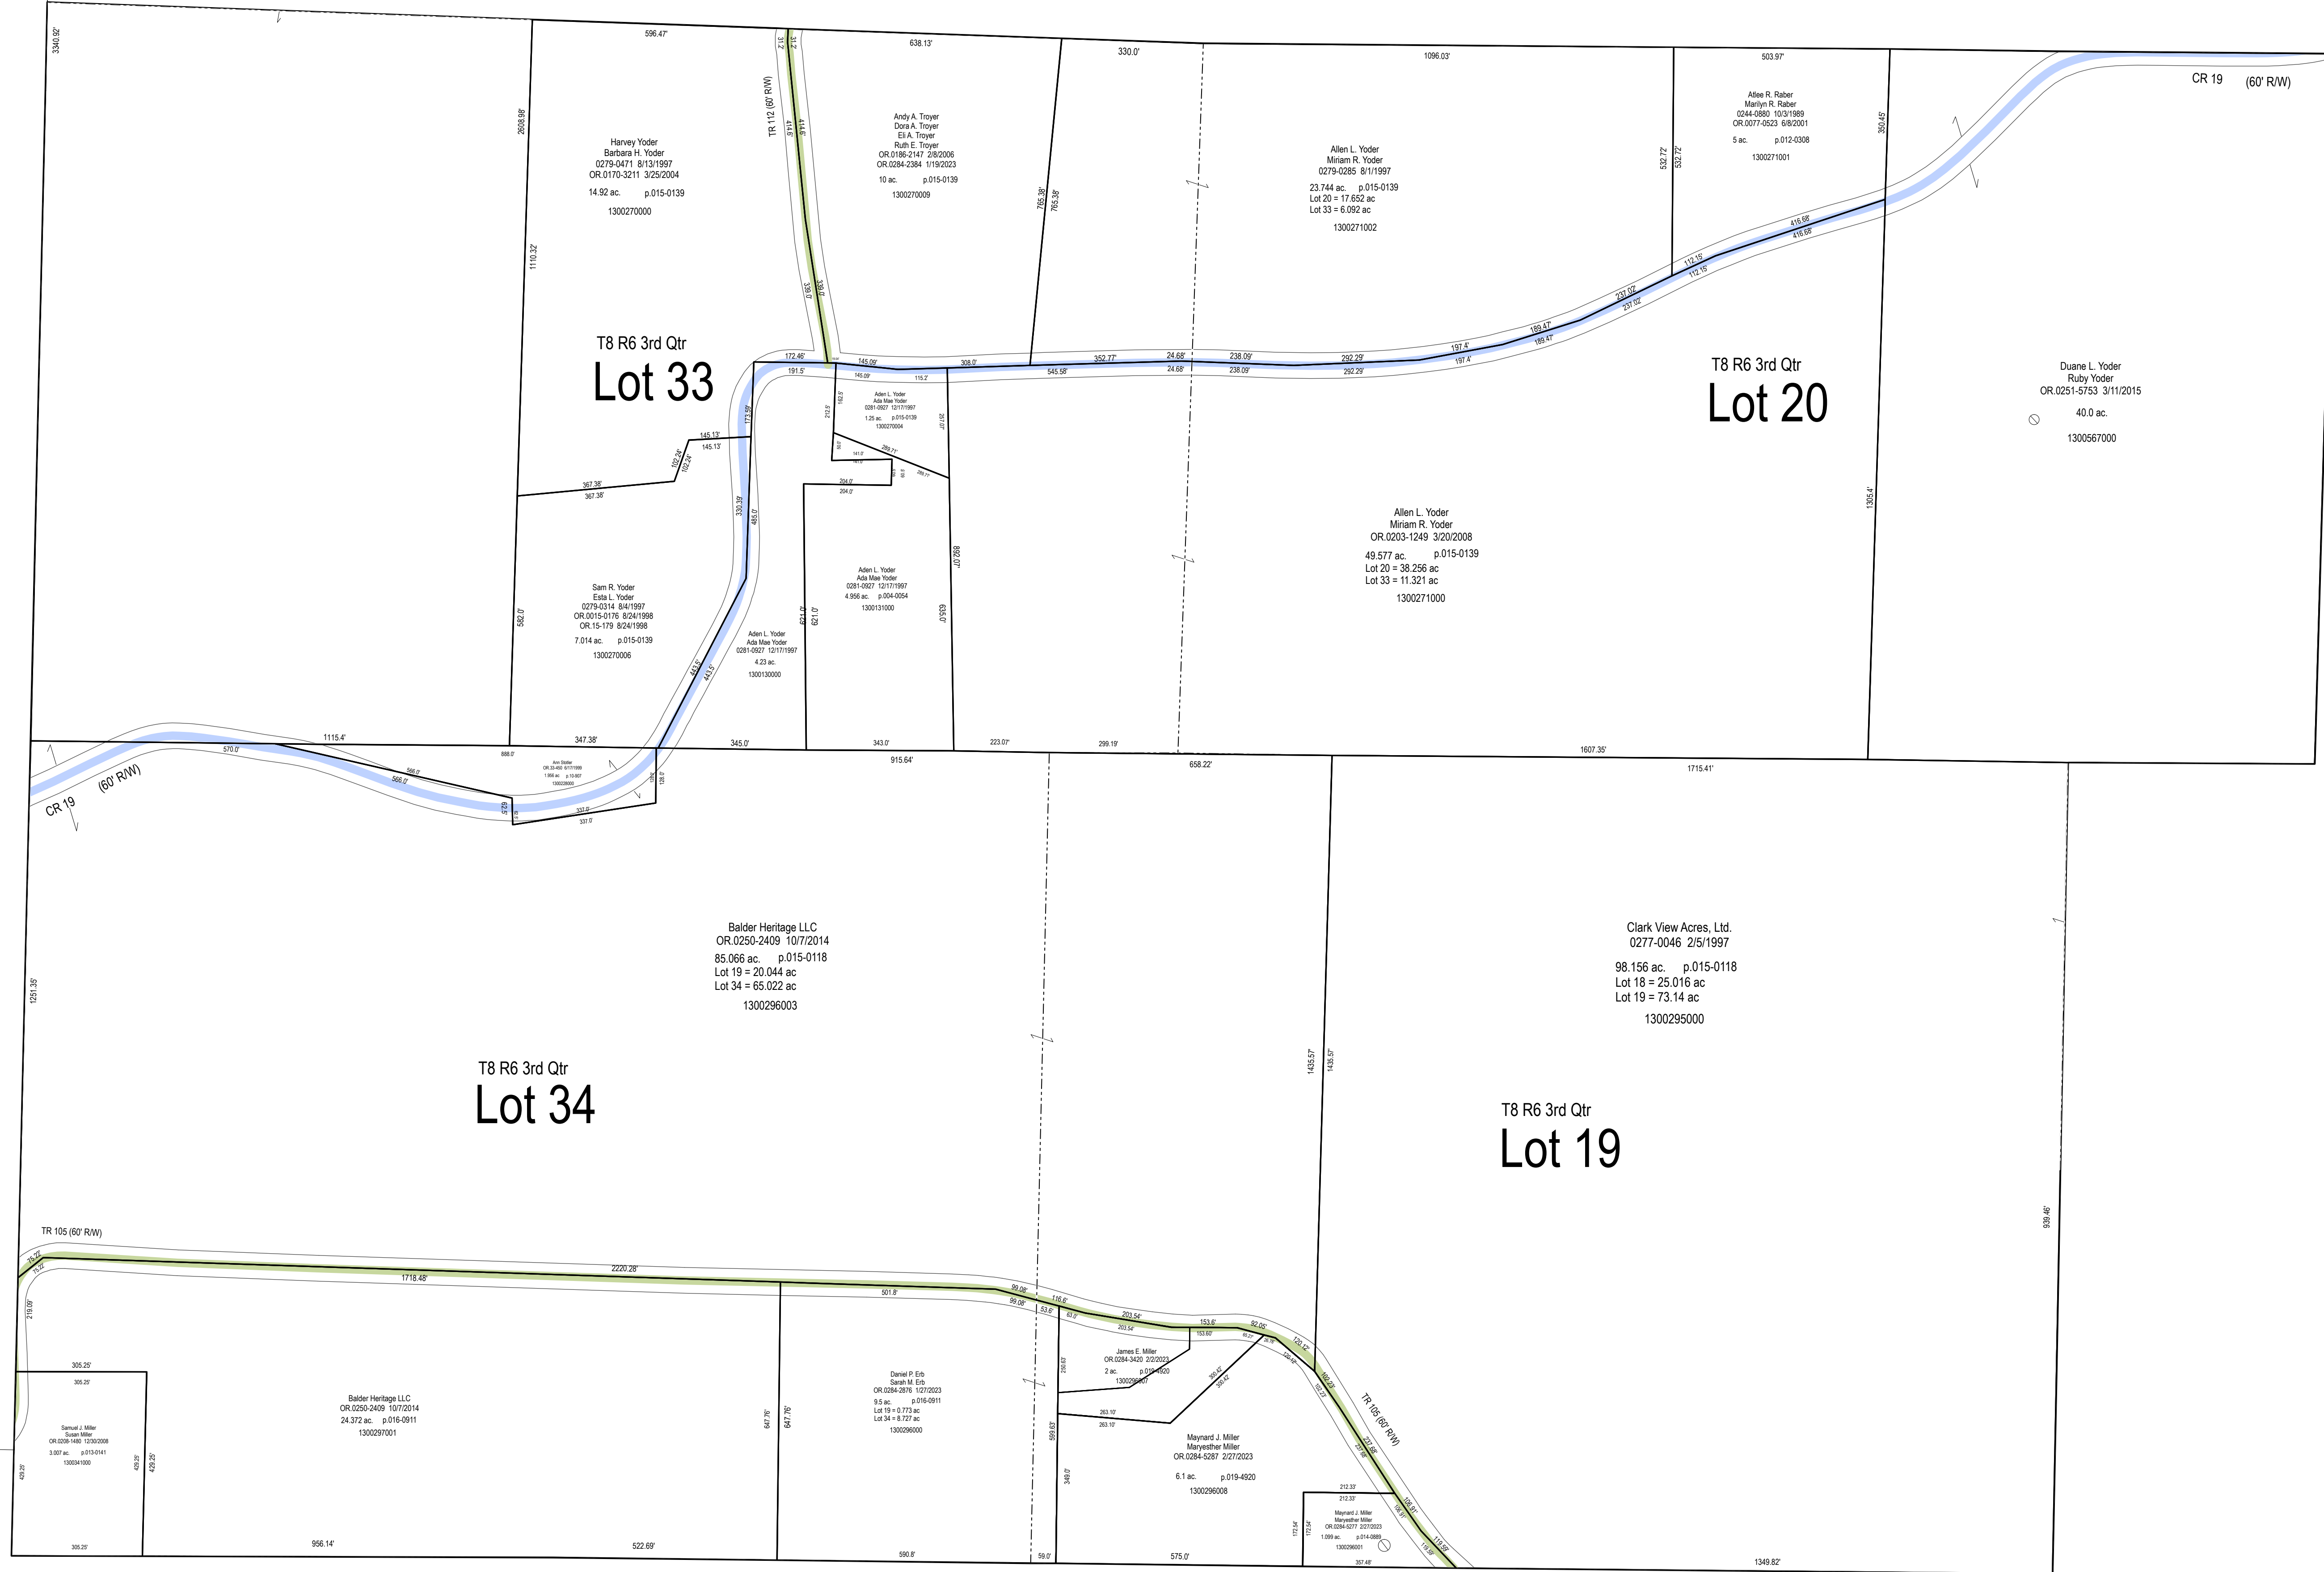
3340.92'
596.47'
31.2'
31.2'
638.13'
330.0'
1096.03'
503.97'
CR 19 (60' R/W)

Harvey Yoder
Barbara H. Yoder
0279-0471 8/13/1997
OR.0170-3211 3/25/2004
14.92 ac. p.015-0139
1300270000

2608.98'
1110.32'
TR 112 (60' R/W)
414.6'
414.6'

Andy A. Troyer
Dora A. Troyer
Eli A. Troyer
Ruth E. Troyer
OR.0186-2147 2/8/2006
OR.0284-2384 1/19/2023
10 ac. p.015-0139
1300270009

765.38'
765.38'

Allen L. Yoder
Miriam R. Yoder
0279-0285 8/1/1997
23.744 ac. p.015-0139
Lot 20 = 17.652 ac
Lot 33 = 6.092 ac
1300271002

532.72'
532.72'

Atlee R. Raber
Marilyn R. Raber
0244-0880 10/3/1989
OR.0077-0523 6/8/2001
5 ac. p.012-0308
1300271001

350.45'
416.68'
416.68'
112.15'
112.15'
237.02'
237.02'
189.47'
189.47'
197.4'
197.4'
292.29'
292.29'
238.09'
238.09'
24.68'
24.68'
352.77'
545.58'
308.0'
145.09'
145.09'
115.2'
172.46'
191.5'
339.0'
339.0'

T8 R6 3rd Qtr
Lot 33

T8 R6 3rd Qtr
Lot 20

Duane L. Yoder
Ruby Yoder
OR.0251-5753 3/11/2015
40.0 ac.
1300567000

Aden L. Yoder
Ada Mae Yoder
0281-0927 12/17/1997
1.25 ac. p.015-0139
1300270004

173.69'
145.13'
145.13'
102.24'
102.24'
367.38'
367.38'
289.71'
289.71'
141.0'
141.0'
204.0'
204.0'
330.39'
485.0'
892.07'

Allen L. Yoder
Miriam R. Yoder
OR.0203-1249 3/20/2008
49.577 ac. p.015-0139
Lot 20 = 38.256 ac
Lot 33 = 11.321 ac
1300271000

1305.4'

Sam R. Yoder
Esta L. Yoder
0279-0314 8/4/1997
OR.0015-0176 8/24/1998
OR.15-179 8/24/1998
7.014 ac. p.015-0139
1300270006

582.0'

Aden L. Yoder
Ada Mae Yoder
0281-0927 12/17/1997
4.956 ac. p.004-0054
1300131000

Aden L. Yoder
Ada Mae Yoder
0281-0927 12/17/1997
4.23 ac.
1300130000

621.0'
621.0'
635.0'
443.5'
443.5'

1115.4'
347.38'
345.0'
343.0'
223.07'
299.19'
1607.35'
570.0'
888.0'
566.0'
566.0'
Ann Stoller
OR.33-450 6/17/1999
1.866 ac. p.10-907
1300228000
128.0'
337.0'
337.0'
CR 19 (60' R/W)
915.64'
658.22'
1715.41'

Balder Heritage LLC
OR.0250-2409 10/7/2014
85.066 ac. p.015-0118
Lot 19 = 20.044 ac
Lot 34 = 65.022 ac
1300296003

Clark View Acres, Ltd.
0277-0046 2/5/1997
98.156 ac. p.015-0118
Lot 18 = 25.016 ac
Lot 19 = 73.14 ac
1300295000

1251.35'
1435.57'
1435.57'
939.46'

T8 R6 3rd Qtr
Lot 34

T8 R6 3rd Qtr
Lot 19

TR 105 (60' R/W)
2220.28'
1718.48'
501.8'
99.08'
99.08'
116.6'
53.6'
63.0'
203.54'
203.54'
153.6'
153.60'
92.05'
120.12'
102.03'
TR 105 (60' R/W)
219.09'
305.25'
305.25'

Samuel J. Miller
Susan Miller
OR.0208-1480 12/30/2008
3.007 ac. p.013-0141
1300341000

429.25'
429.25'

Balder Heritage LLC
OR.0250-2409 10/7/2014
24.372 ac. p.016-0911
1300297001

647.76'
647.76'

Daniel P. Erb
Sarah M. Erb
OR.0284-2876 1/27/2023
9.5 ac. p.016-0911
Lot 19 = 0.773 ac
Lot 34 = 8.727 ac
1300296000

James E. Miller
OR.0284-3420 2/2/2023
2 ac. p.019-4920
1300296007

263.10'
263.10'
380.42'
380.42'
699.63'
349.0'

Maynard J. Miller
Maryesther Miller
OR.0284-5287 2/27/2023
6.1 ac. p.019-4920
1300296008

212.33'
212.33'
172.54'
172.54'
Maynard J. Miller
Maryesther Miller
OR.0284-5277 2/27/2023
1.099 ac. p.014-0889
1300296001
357.48'
237.58'
108.91'
119.58'
305.25'
956.14'
522.69'
590.8'
59.0'
575.0'
1349.82'